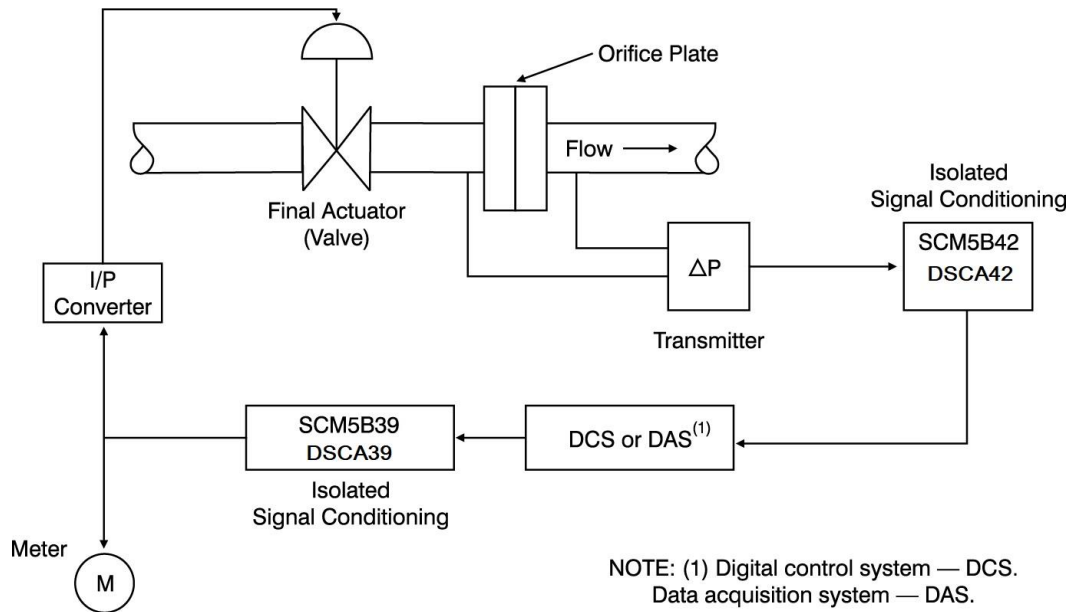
Orifice Plate

Flow

Final Actuator
(Valve)

Isolated
Signal Conditioning

SCM5B42
DSCA42

I/P
Converter

$\Delta$P

Transmitter

SCM5B39
DSCA39

DCS or DAS$^{(1)}$

Isolated
Signal Conditioning

Meter

M

NOTE: (1) Digital control system — DCS.
Data acquisition system — DAS.